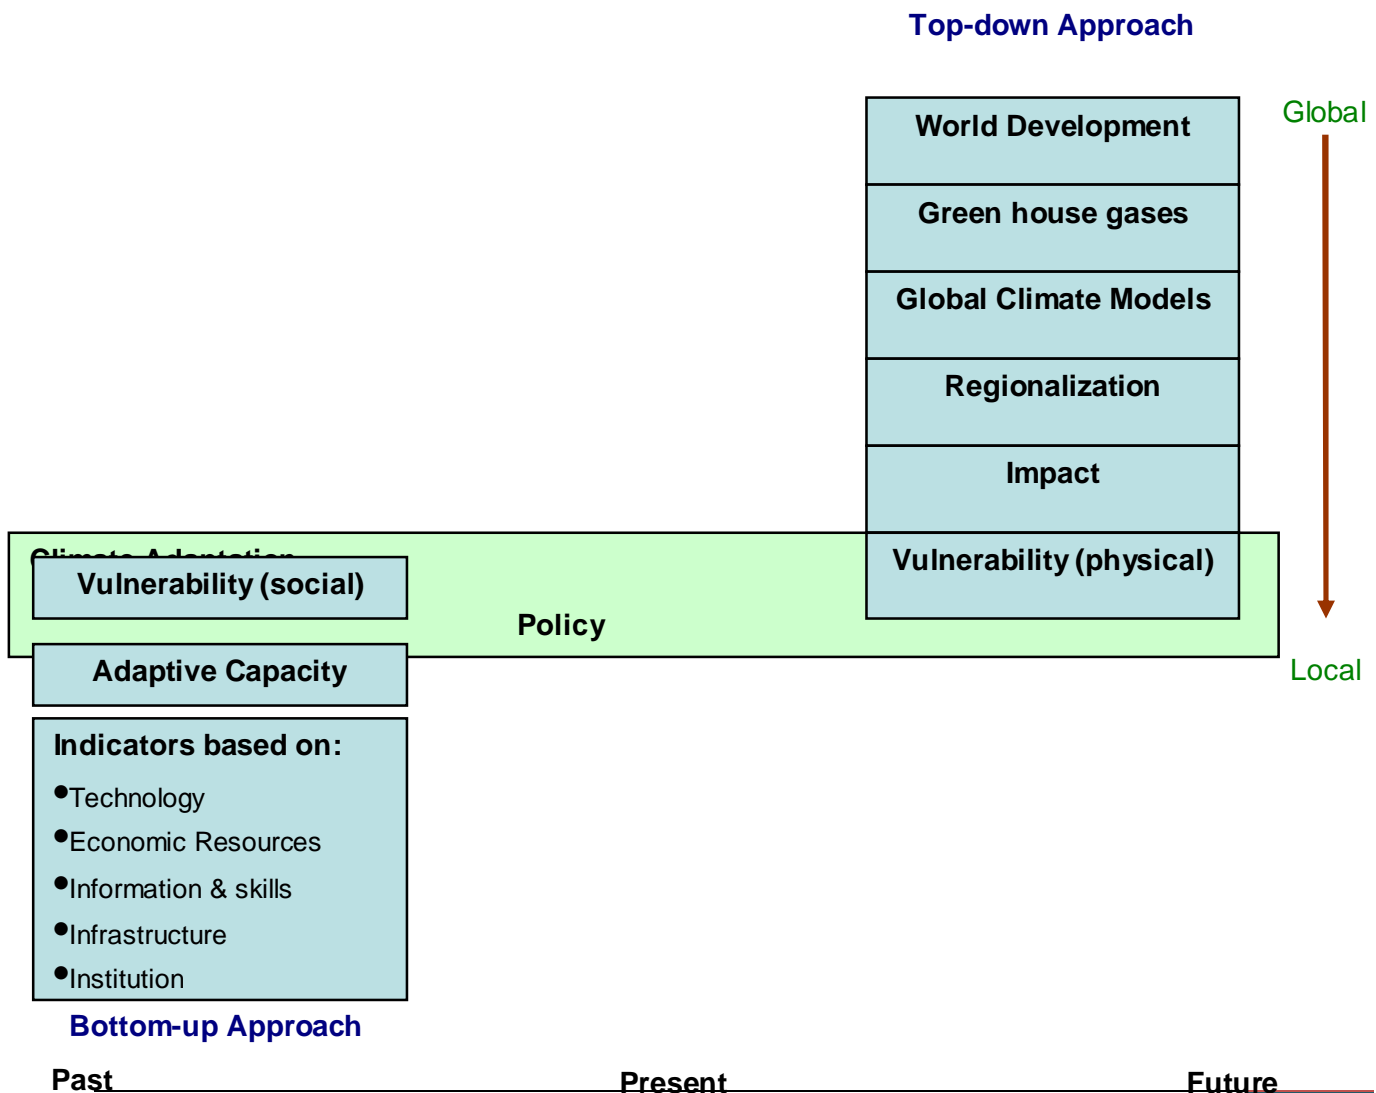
Top-down Approach

Global

World Development

Green house gases

Global Climate Models

Regionalization

Impact

Climate Adaptation

Vulnerability (social)

Policy

Vulnerability (physical)

Local

Adaptive Capacity

Indicators based on:

- Technology
- Economic Resources
- Information & skills
- Infrastructure
- Institution

Bottom-up Approach

Past

Present

Future